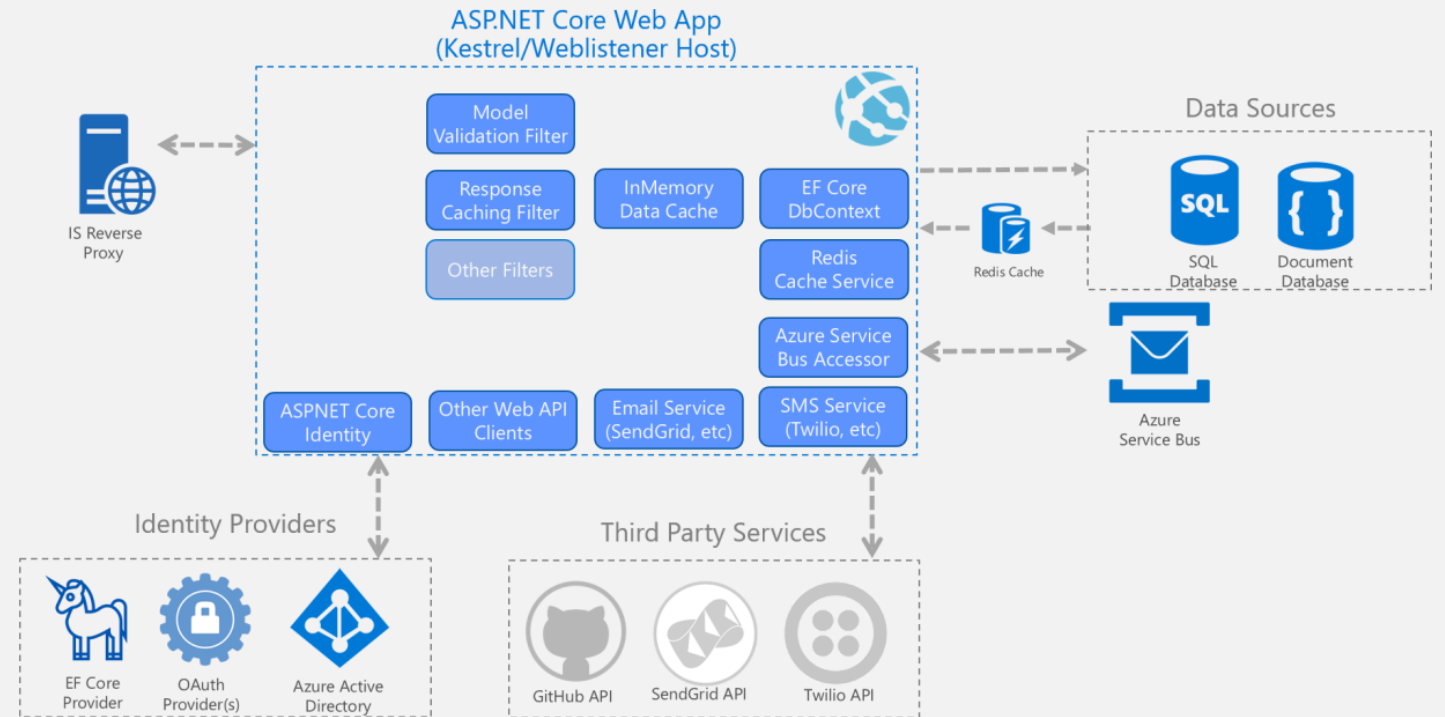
ASP.NET Core Web App
(Kestrel/Weblistener Host)

IS Reverse Proxy

Model Validation Filter

Response Caching Filter

Other Filters

InMemory Data Cache

EF Core DbContext

Redis Cache Service

Azure Service Bus Accessor

ASPNET Core Identity

Other Web API Clients

Email Service (SendGrid, etc)

SMS Service (Twilio, etc)

Data Sources

SQL

SQL Database

{ }

Document Database

Redis Cache

Azure Service Bus

Identity Providers

EF Core Provider

OAuth Provider(s)

Azure Active Directory

Third Party Services

GitHub API

SendGrid API

Twilio API